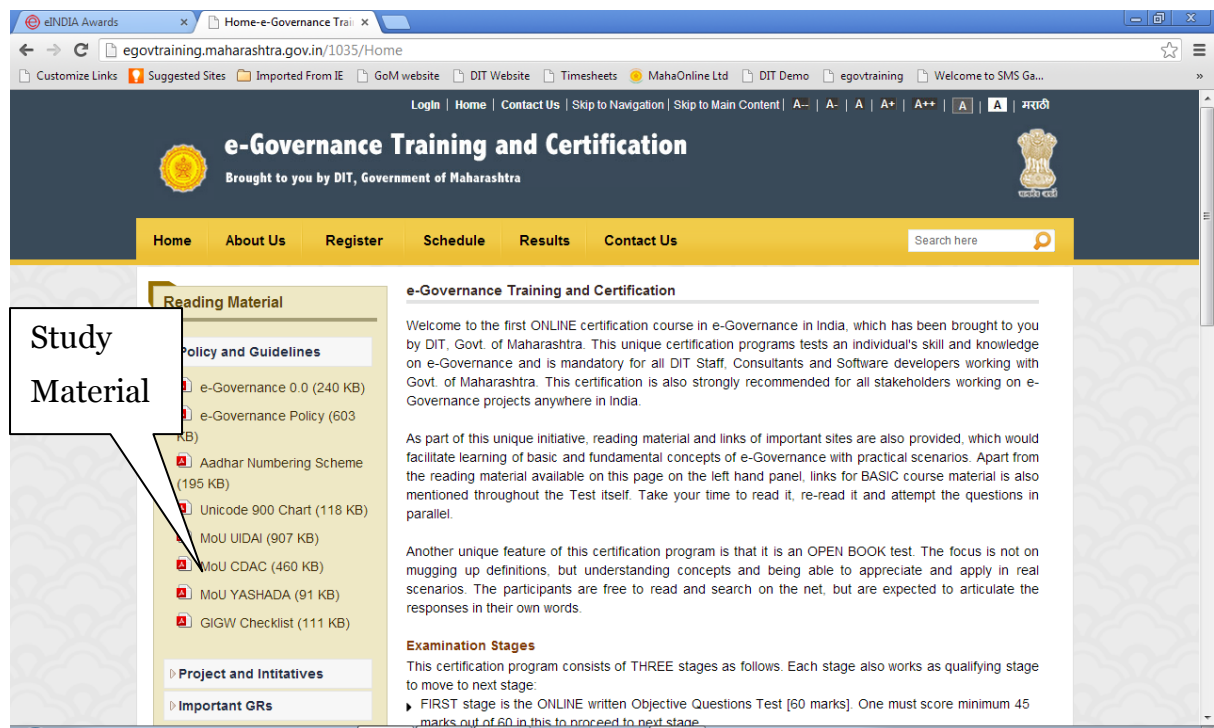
eINDIA Awards ×
Home-e-Governance Trai ×

egovtraining.maharashtra.gov.in/1035/Home

Customize Links | Suggested Sites | Imported From IE | GoM website | DIT Website | Timesheets | MahaOnline Ltd | DIT Demo | egovtraining | Welcome to SMS Ga... »

Login | Home | Contact Us | Skip to Navigation | Skip to Main Content | A-- | A- | A | A+ | A++ | A | A | मराठी

e-Governance Training and Certification
Brought to you by DIT, Government of Maharashtra

Home | About Us | Register | Schedule | Results | Contact Us | Search here

Reading Material

Study Material

Policy and Guidelines
e-Governance 0.0 (240 KB)
e-Governance Policy (603 KB)
Aadhar Numbering Scheme (195 KB)
Unicode 900 Chart (118 KB)
MoU UIDAI (907 KB)
MoU CDAC (460 KB)
MoU YASHADA (91 KB)
GIGW Checklist (111 KB)

Project and Intitatives
Important GRs

e-Governance Training and Certification

Welcome to the first ONLINE certification course in e-Governance in India, which has been brought to you by DIT, Govt. of Maharashtra. This unique certification programs tests an individual's skill and knowledge on e-Governance and is mandatory for all DIT Staff, Consultants and Software developers working with Govt. of Maharashtra. This certification is also strongly recommended for all stakeholders working on e-Governance projects anywhere in India.

As part of this unique initiative, reading material and links of important sites are also provided, which would facilitate learning of basic and fundamental concepts of e-Governance with practical scenarios. Apart from the reading material available on this page on the left hand panel, links for BASIC course material is also mentioned throughout the Test itself. Take your time to read it, re-read it and attempt the questions in parallel.

Another unique feature of this certification program is that it is an OPEN BOOK test. The focus is not on mugging up definitions, but understanding concepts and being able to appreciate and apply in real scenarios. The participants are free to read and search on the net, but are expected to articulate the responses in their own words.

Examination Stages
This certification program consists of THREE stages as follows. Each stage also works as qualifying stage to move to next stage:
FIRST stage is the ONLINE written Objective Questions Test [60 marks]. One must score minimum 45 marks out of 60 in this to proceed to next stage.